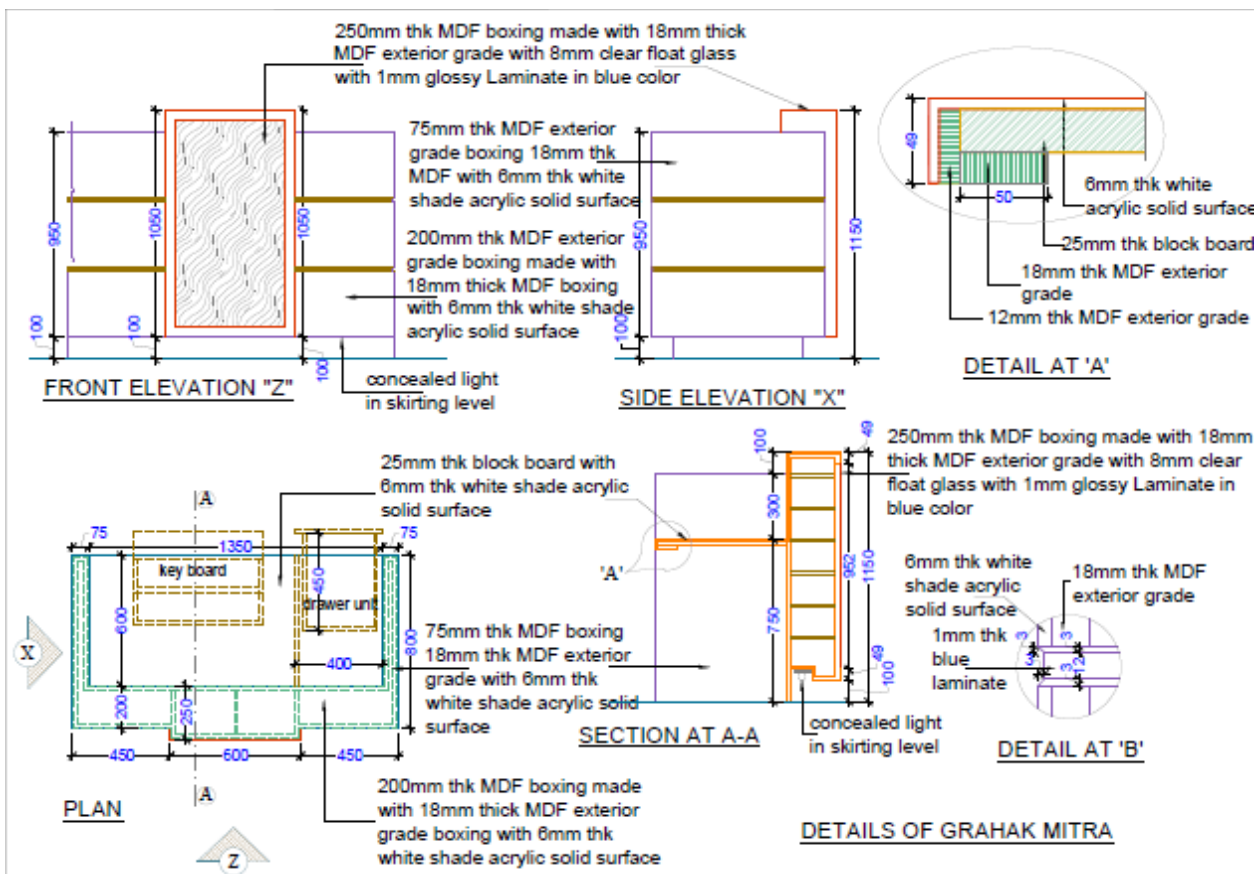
250mm thk MDF boxing made with 18mm thick MDF exterior grade with 8mm clear float glass with 1mm glossy Laminate in blue color

75mm thk MDF exterior grade boxing 18mm thk MDF with 6mm thk white shade acrylic solid surface

200mm thk MDF exterior grade boxing made with 18mm thick MDF boxing with 6mm thk white shade acrylic solid surface

950
1050
1050
100
00
100
950
100
1150

FRONT ELEVATION "Z"

concealed light in skirting level

SIDE ELEVATION "X"

49
50
6mm thk white acrylic solid surface
25mm thk block board
18mm thk MDF exterior grade
12mm thk MDF exterior grade

DETAIL AT 'A'

25mm thk block board with 6mm thk white shade acrylic solid surface

A
75
1350
75
key board
450
drawer unit
600
X
400
800
75mm thk MDF boxing 18mm thk MDF exterior grade with 6mm thk white shade acrylic solid surface
200
250
450
600
450
A

PLAN

Z

200mm thk MDF boxing made with 18mm thick MDF exterior grade boxing with 6mm thk white shade acrylic solid surface

100
300
'A'
750
952
1150
49
49
100

250mm thk MDF boxing made with 18mm thick MDF exterior grade with 8mm clear float glass with 1mm glossy Laminate in blue color

SECTION AT A-A

concealed light in skirting level

6mm thk white shade acrylic solid surface
18mm thk MDF exterior grade
1mm thk blue laminate
3
3
3
3
12

DETAIL AT 'B'

DETAILS OF GRAHAK MITRA